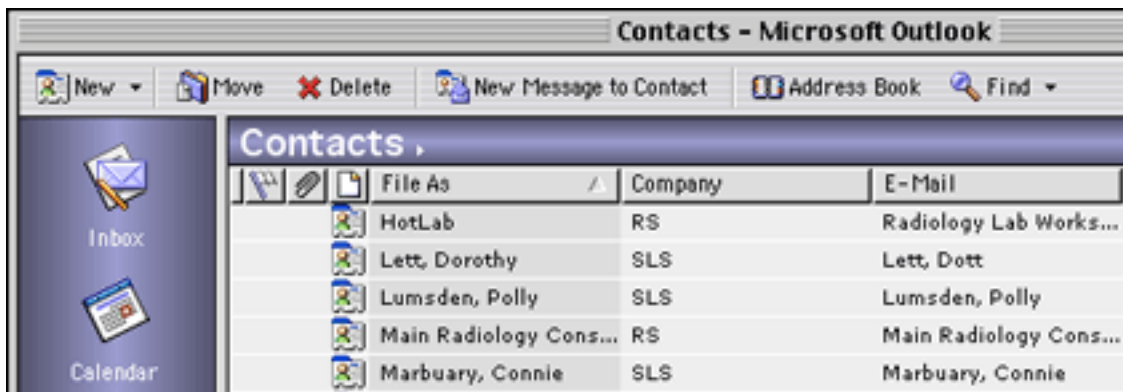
Contacts – Microsoft Outlook

New Move Delete New Message to Contact Address Book Find

Inbox

Calendar

Contacts

| File As | Company | E-Mail |
|---|---|---|
| HotLab | RS | Radiology Lab Works... |
| Lett, Dorothy | SLS | Lett, Dott |
| Lumsden, Polly | SLS | Lumsden, Polly |
| Main Radiology Cons... | RS | Main Radiology Cons... |
| Marbuary, Connie | SLS | Marbuary, Connie |